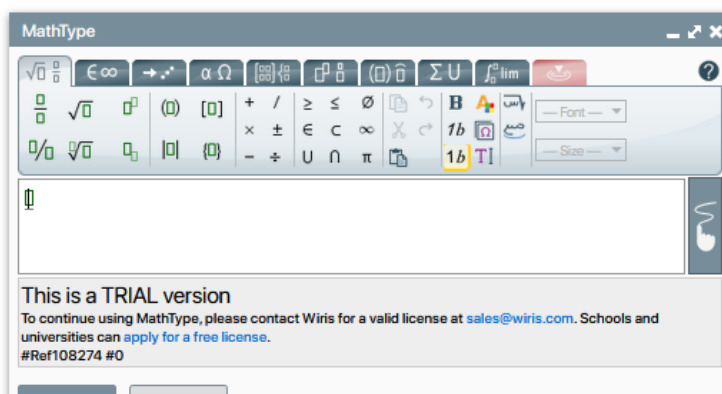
MathType

$\sqrt{\square}\ \frac{\square}{\square}$ ∈∞ →∴ α Ω Σ U lim

?

+ / ≥ ≤ Ø
× ± ∈ ⊂ ∞
− ÷ ∪ ∩ π

B 1b 1b T

— Font —
— Size —

This is a TRIAL version

To continue using MathType, please contact Wiris for a valid license at sales@wiris.com. Schools and universities can apply for a free license.

#Ref108274 #0